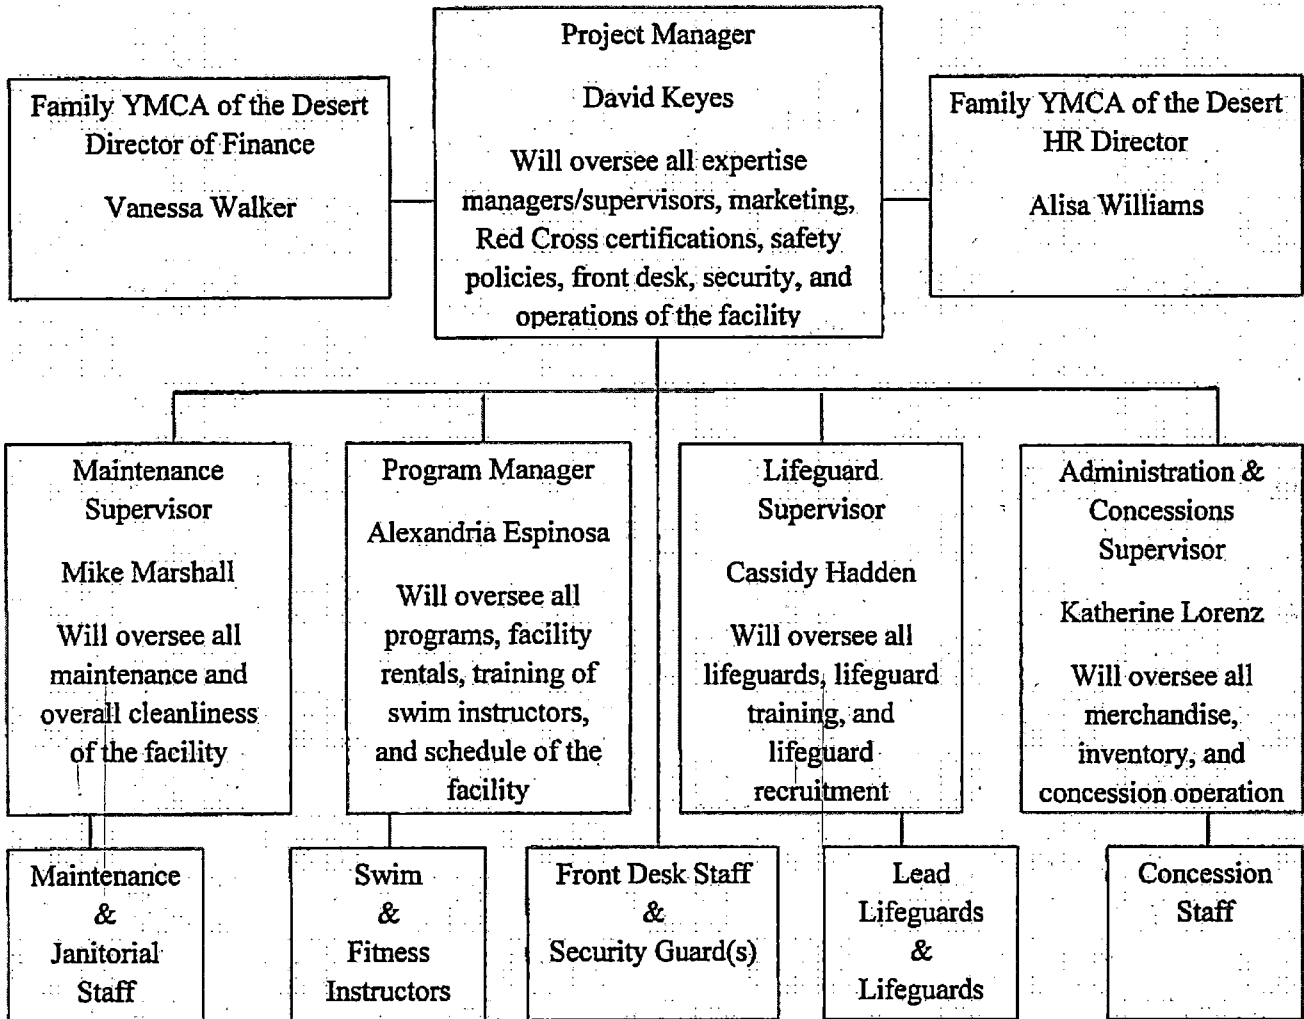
Project Manager

David Keyes

Will oversee all expertise managers/supervisors, marketing, Red Cross certifications, safety policies, front desk, security, and operations of the facility

Family YMCA of the Desert
Director of Finance

Vanessa Walker

Family YMCA of the Desert
HR Director

Alisa Williams

Maintenance Supervisor

Mike Marshall

Will oversee all maintenance and overall cleanliness of the facility

Program Manager

Alexandria Espinosa

Will oversee all programs, facility rentals, training of swim instructors, and schedule of the facility

Lifeguard Supervisor

Cassidy Hadden

Will oversee all lifeguards, lifeguard training, and lifeguard recruitment

Administration & Concessions Supervisor

Katherine Lorenz

Will oversee all merchandise, inventory, and concession operation

Maintenance & Janitorial Staff

Swim & Fitness Instructors

Front Desk Staff & Security Guard(s)

Lead Lifeguards & Lifeguards

Concession Staff